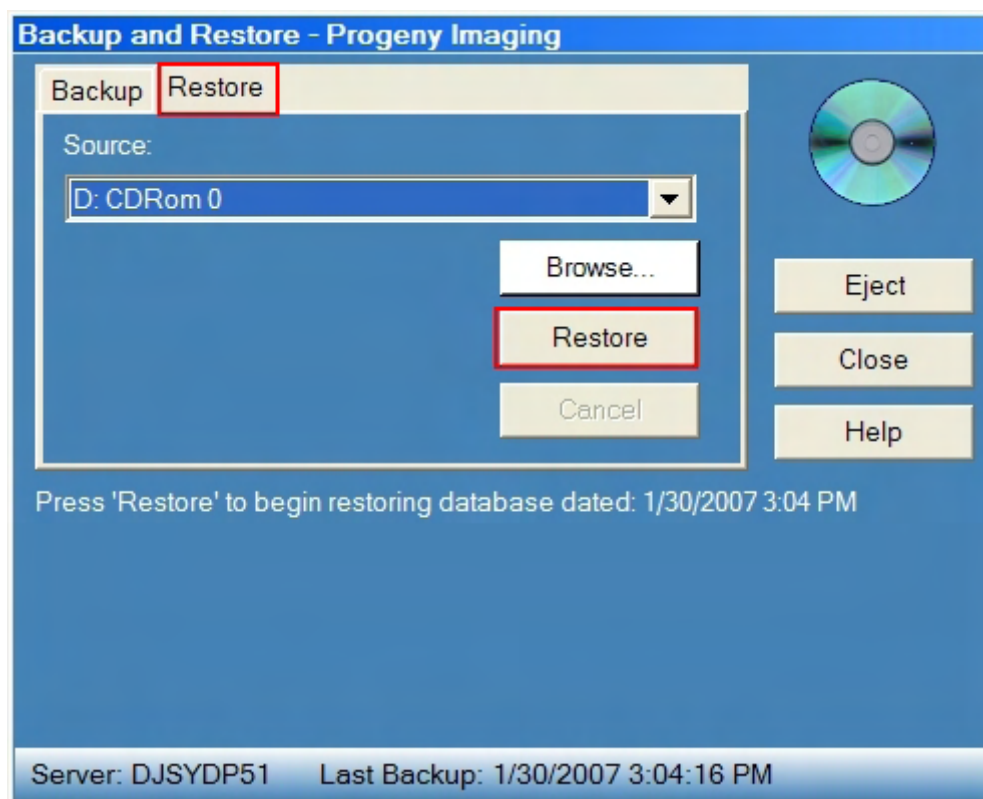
Backup and Restore - Progeny Imaging

Backup Restore

Source:

D: CDRom 0

Browse...

Restore

Cancel

Eject

Close

Help

Press 'Restore' to begin restoring database dated: 1/30/2007 3:04 PM

Server: DJSYDP51 Last Backup: 1/30/2007 3:04:16 PM